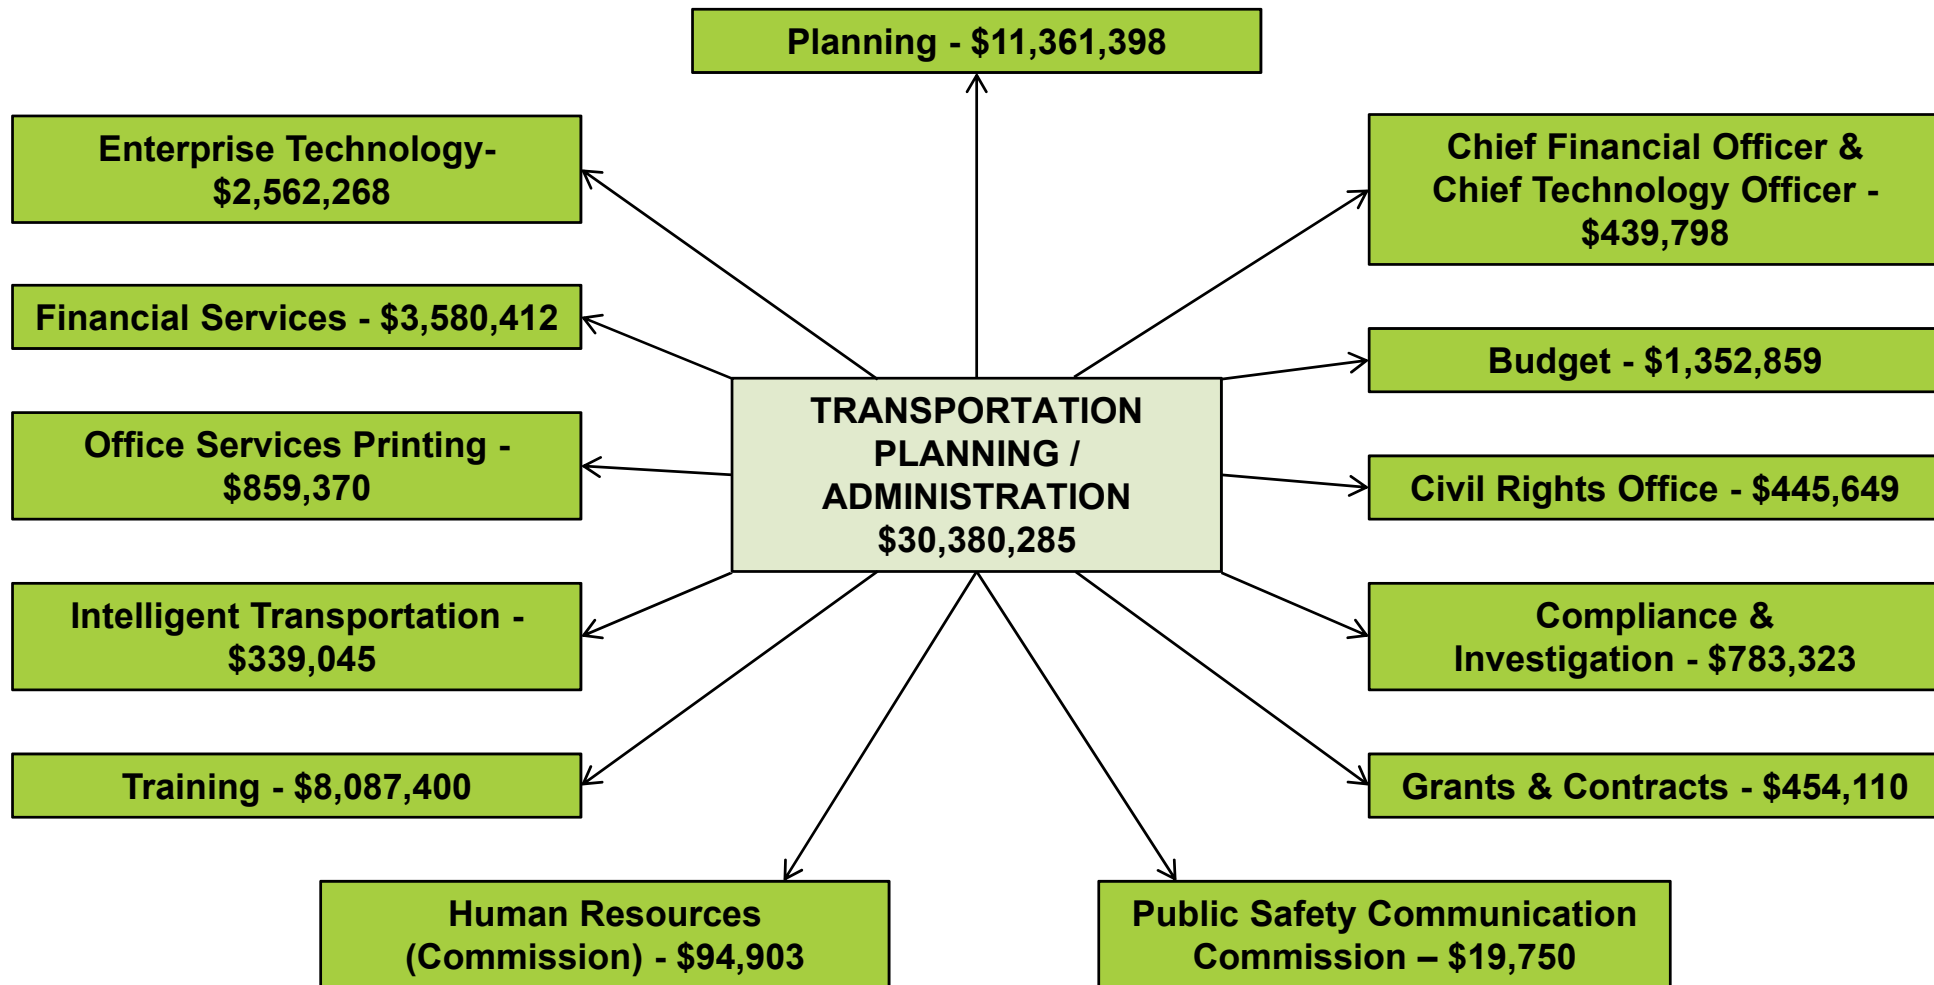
Planning - $11,361,398

Enterprise Technology- $2,562,268

Chief Financial Officer & Chief Technology Officer - $439,798

Financial Services - $3,580,412

Budget - $1,352,859

TRANSPORTATION PLANNING / ADMINISTRATION $30,380,285

Office Services Printing - $859,370

Civil Rights Office - $445,649

Intelligent Transportation - $339,045

Compliance & Investigation - $783,323

Training - $8,087,400

Grants & Contracts - $454,110

Human Resources (Commission) - $94,903

Public Safety Communication Commission – $19,750